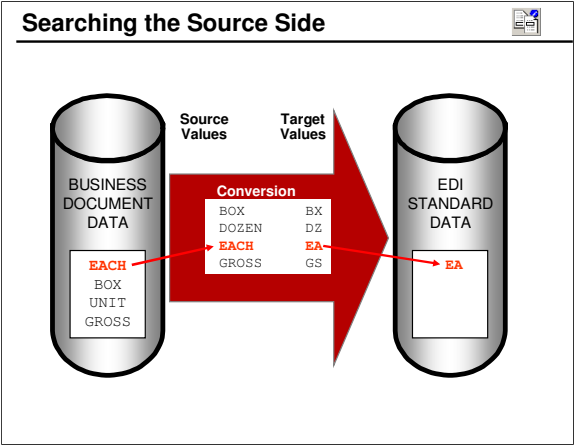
Searching the Source Side

Source Values

Target Values

BUSINESS DOCUMENT DATA

EACH
BOX
UNIT
GROSS

Conversion

| | |
|---|---|
| BOX | BX |
| DOZEN | DZ |
| EACH | EA |
| GROSS | GS |

EDI STANDARD DATA

EA